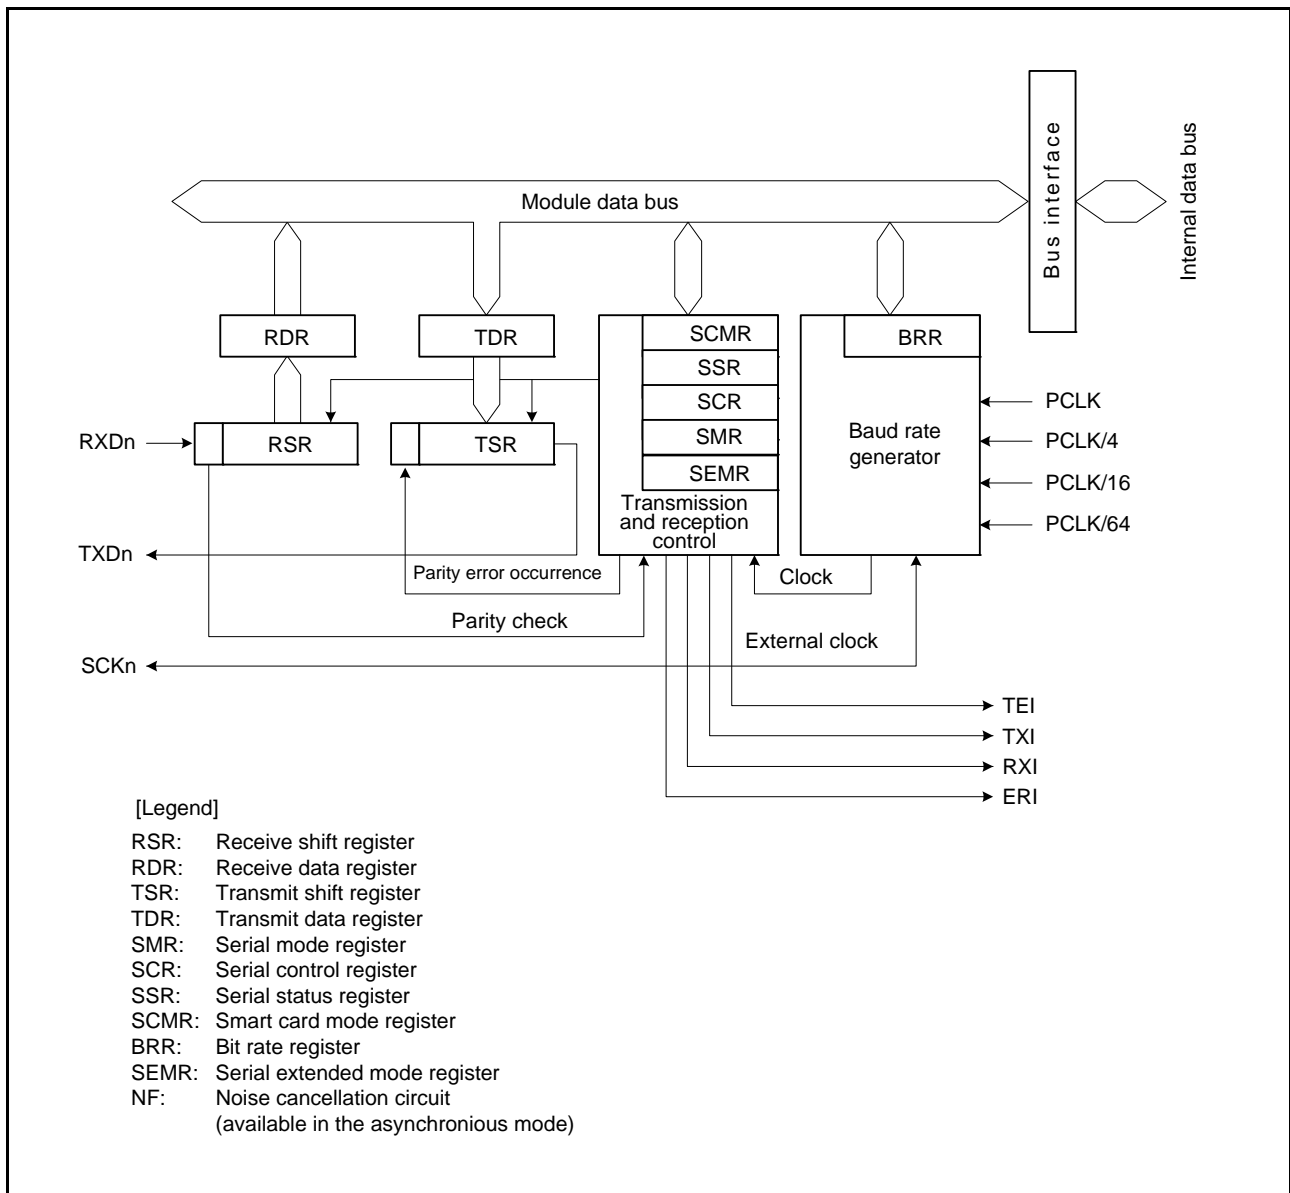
Module data bus

Bus interface

Internal data bus

RDR

TDR

SCMR

SSR

SCR

SMR

SEMR

Transmission and reception control

BRR

Baud rate generator

PCLK

PCLK/4

PCLK/16

PCLK/64

RXDn

RSR

TSR

TXDn

Parity error occurrence

Clock

Parity check

External clock

SCKn

TEI

TXI

RXI

ERI

[Legend]
RSR: Receive shift register
RDR: Receive data register
TSR: Transmit shift register
TDR: Transmit data register
SMR: Serial mode register
SCR: Serial control register
SSR: Serial status register
SCMR: Smart card mode register
BRR: Bit rate register
SEMR: Serial extended mode register
NF: Noise cancellation circuit
(available in the asynchrionious mode)